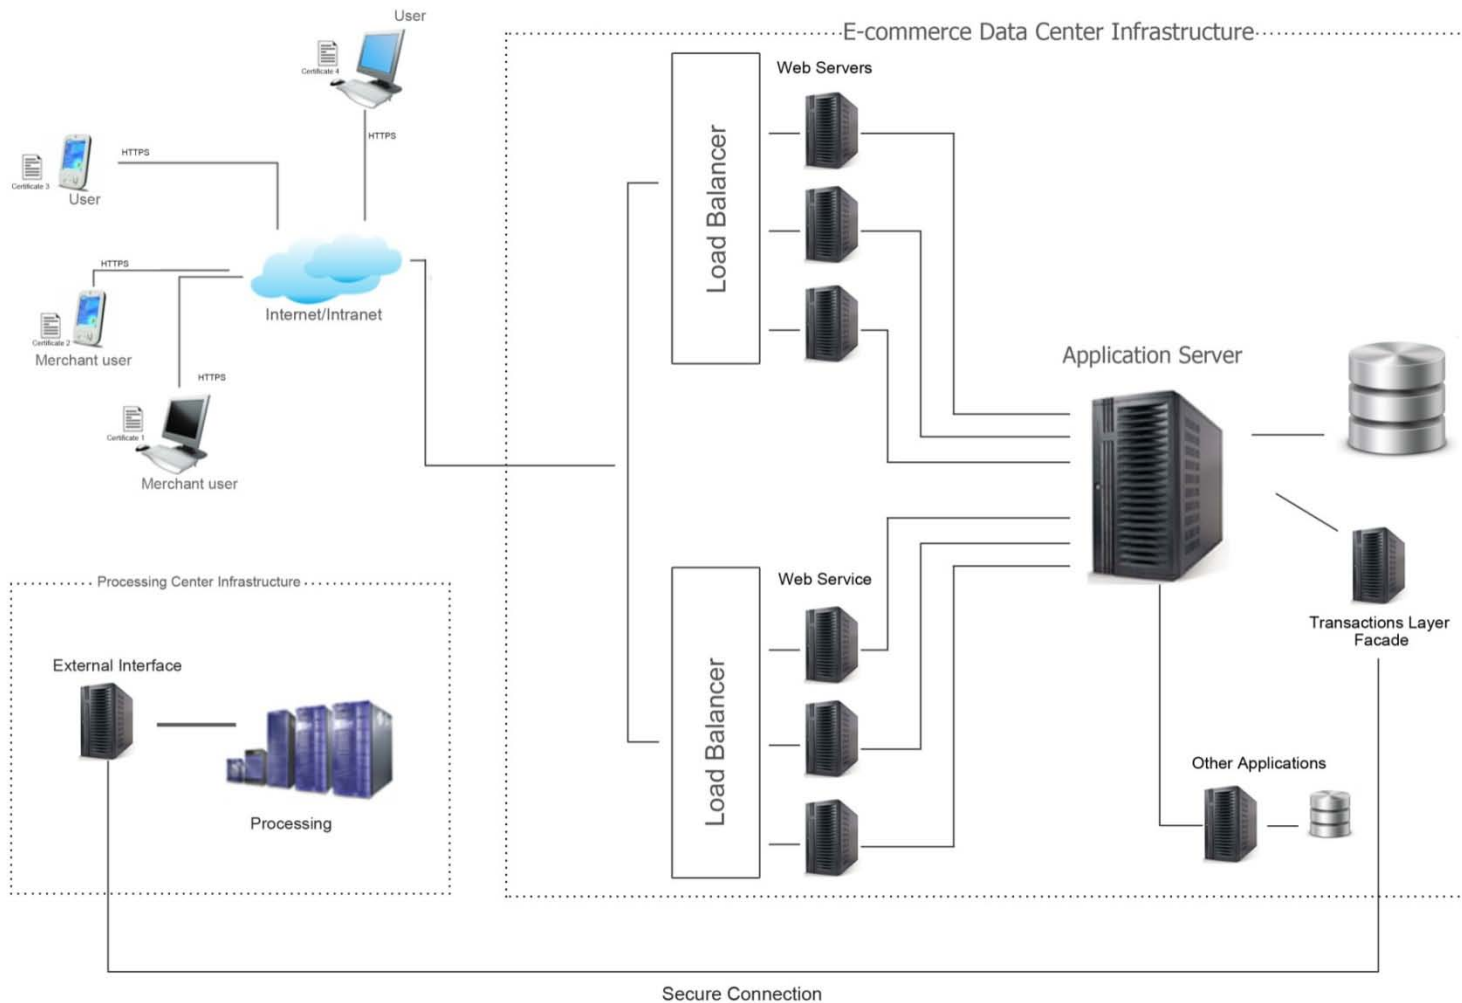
User

Certificate 4

HTTPS

Certificate 3

HTTPS

User

HTTPS

Certificate 2

Merchant user

Internet/Intranet

HTTPS

Certificate 1

Merchant user

E-commerce Data Center Infrastructure

Load Balancer

Web Servers

Application Server

Load Balancer

Web Service

Transactions Layer Facade

Other Applications

Processing Center Infrastructure

External Interface

Processing

Secure Connection